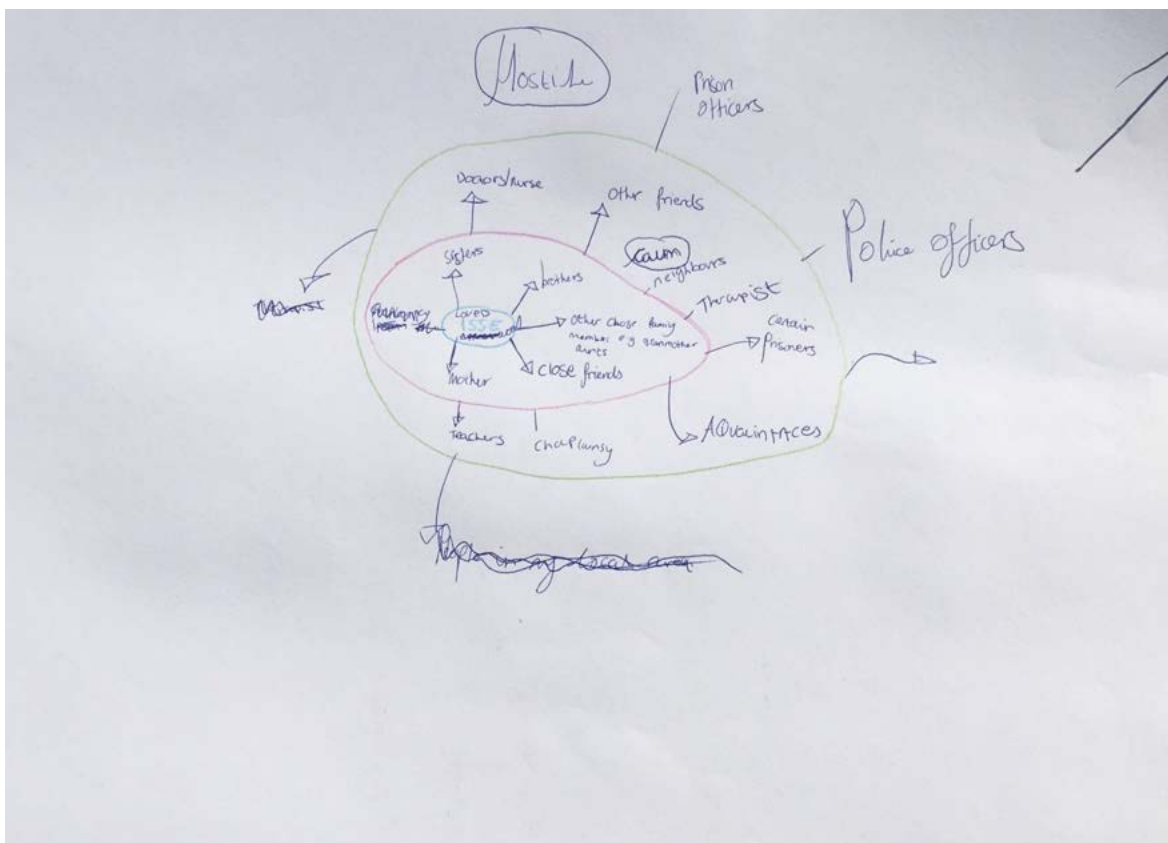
Hostile

Prison officers

Doctors/nurse

Other friends

Police officers

Sisters

Calum

brothers

neighbours

Therapist

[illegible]

Pharmacy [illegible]

Loved ISSE

Other close family members e.g grandmother aunts

Certain Prisoners

Mother

close friends

Teachers

ChaPlainsy

AQuaintaces

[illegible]